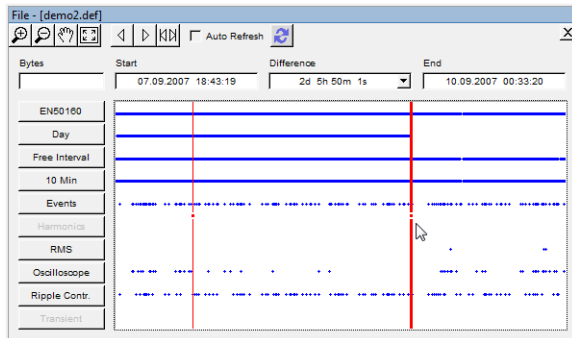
File - [demo2.def]

Auto Refresh

X

Bytes

Start

07.09.2007 18:43:19

Difference

2d 5h 50m 1s

End

10.09.2007 00:33:20

EN50160

Day

Free Interval

10 Min

Events

Harmonics

RMS

Oscilloscope

Ripple Contr.

Transient